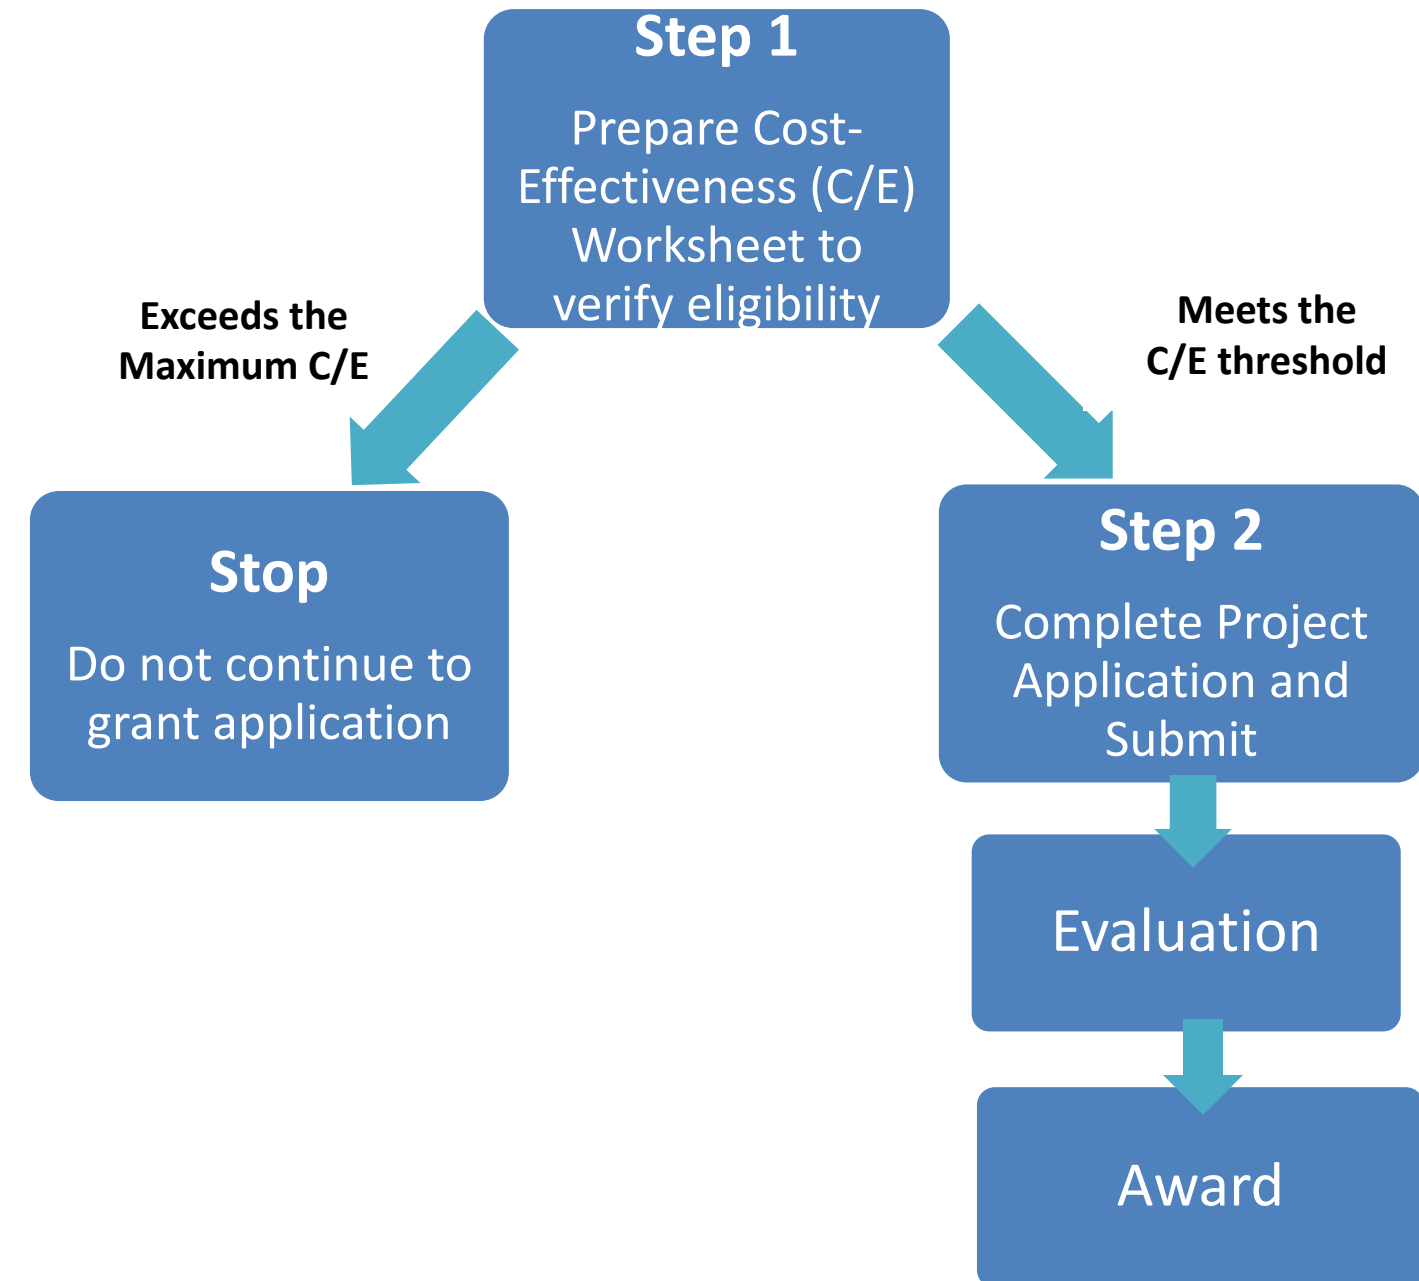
Step 1

Prepare Cost-Effectiveness (C/E) Worksheet to verify eligibility

Exceeds the Maximum C/E

Meets the C/E threshold

Stop

Do not continue to grant application

Step 2

Complete Project Application and Submit

Evaluation

Award